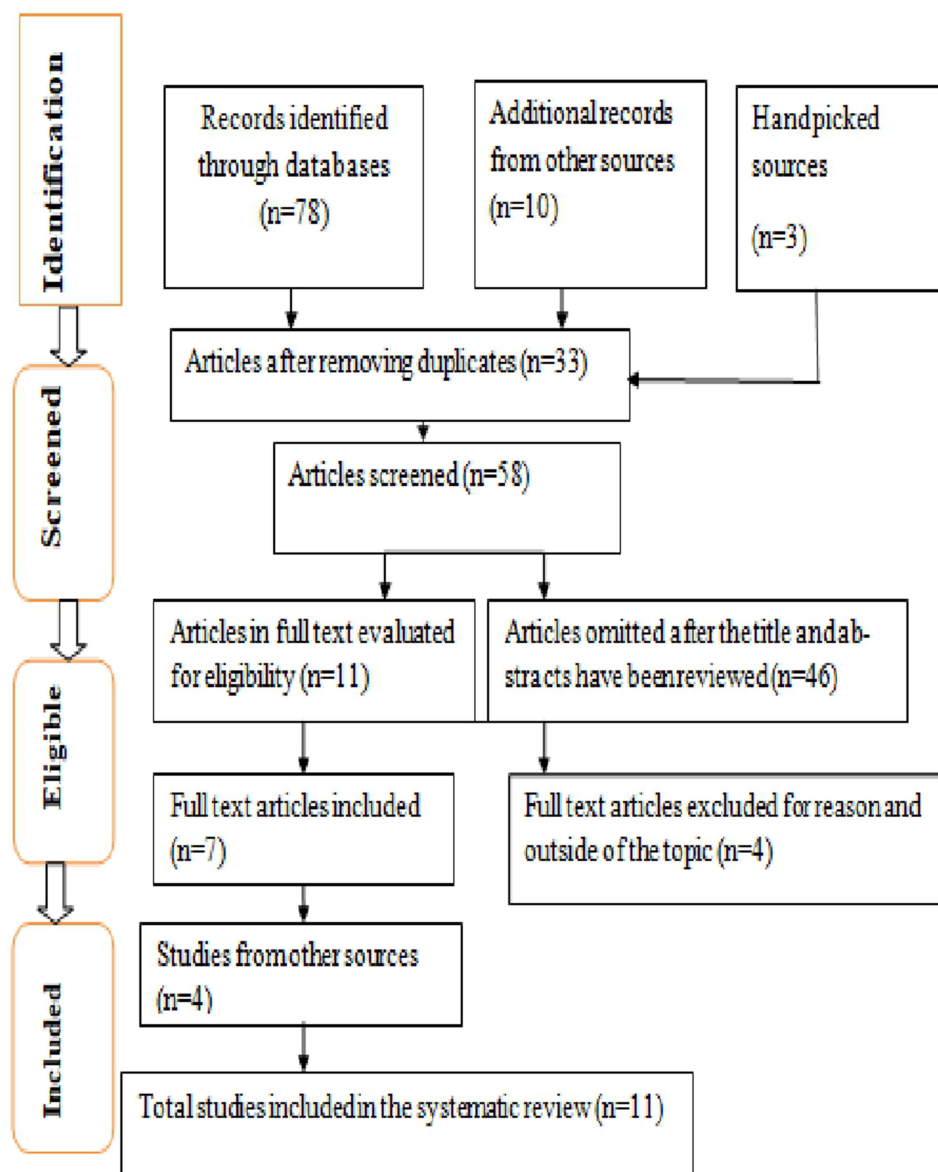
Identification

Records identified through databases (n=78)

Additional records from other sources (n=10)

Handpicked sources (n=3)

Screened

Articles after removing duplicates (n=33)

Articles screened (n=58)

Eligible

Articles in full text evaluated for eligibility (n=11)

Articles omitted after the title and abstracts have been reviewed (n=46)

Full text articles included (n=7)

Full text articles excluded for reason and outside of the topic (n=4)

Included

Studies from other sources (n=4)

Total studies included in the systematic review (n=11)